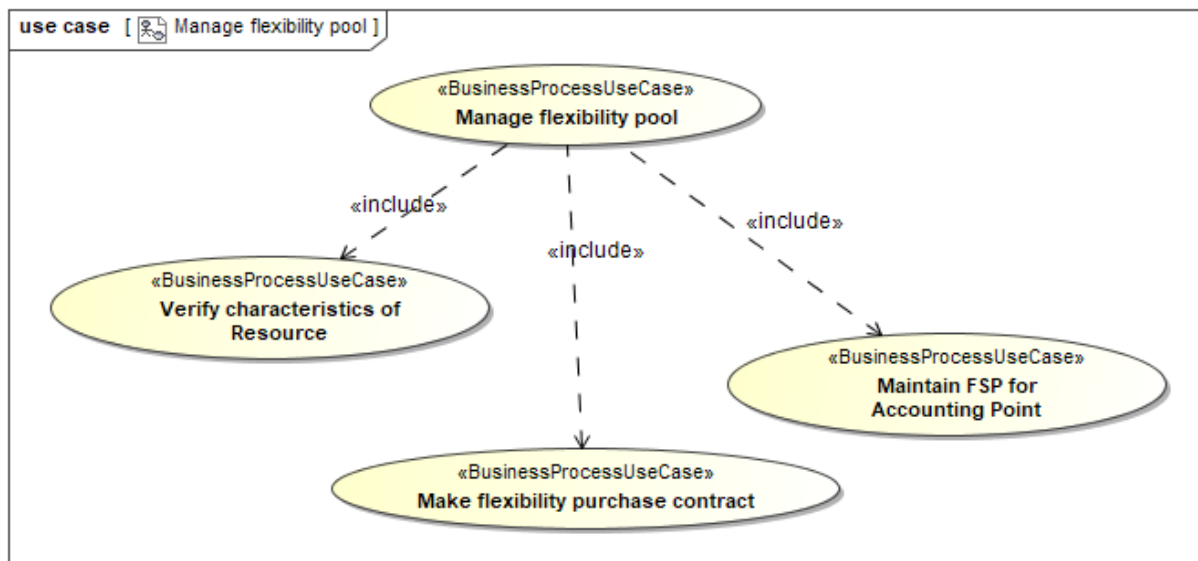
use case [ Manage flexibility pool ]

«BusinessProcessUseCase»
Manage flexibility pool

«include»

«include»

«include»

«BusinessProcessUseCase»
Verify characteristics of Resource

«BusinessProcessUseCase»
Maintain FSP for Accounting Point

«BusinessProcessUseCase»
Make flexibility purchase contract